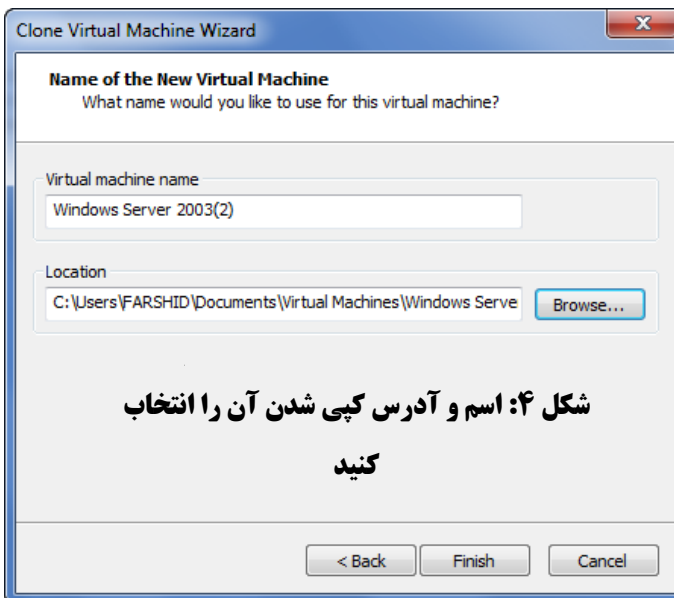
Clone Virtual Machine Wizard

Name of the New Virtual Machine
What name would you like to use for this virtual machine?

Virtual machine name
Windows Server 2003(2)

Location
C:\Users\FARSHID\Documents\Virtual Machines\Windows Serve
Browse...

شکل ۴: اسم و آدرس کپی شدن آن را انتخاب کنید

< Back
Finish
Cancel